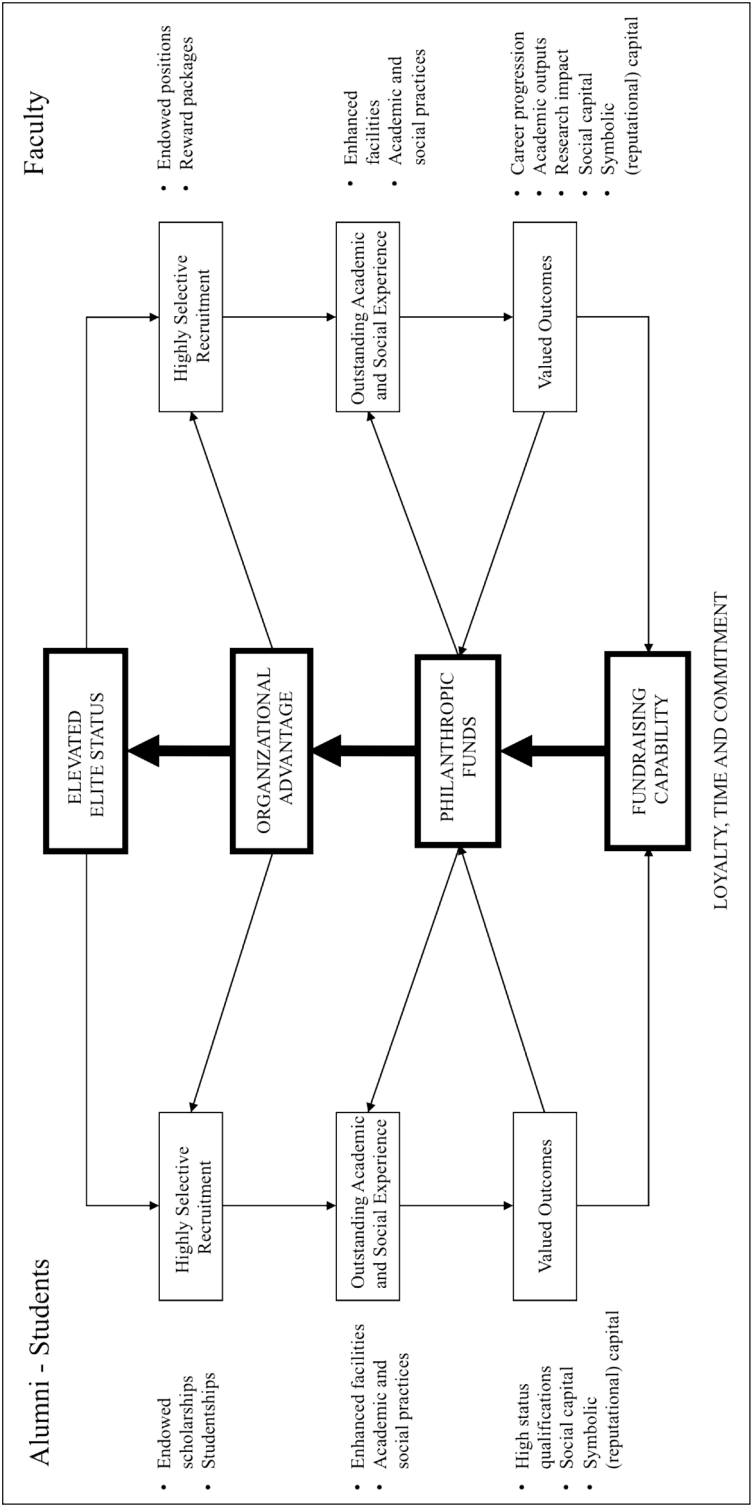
Alumni - Students

• Endowed scholarships
• Studentships

Highly Selective Recruitment

• Enhanced facilities
• Academic and social practices

Outstanding Academic and Social Experience

• High status qualifications
• Social capital
• Symbolic (reputational) capital

Valued Outcomes

ELEVATED ELITE STATUS

ORGANIZATIONAL ADVANTAGE

PHILANTHROPIC FUNDS

FUNDRAISING CAPABILITY

LOYALTY, TIME AND COMMITMENT

Faculty

• Endowed positions
• Reward packages

Highly Selective Recruitment

• Enhanced facilities
• Academic and social practices

Outstanding Academic and Social Experience

• Career progression
• Academic outputs
• Research impact
• Social capital
• Symbolic (reputational) capital

Valued Outcomes